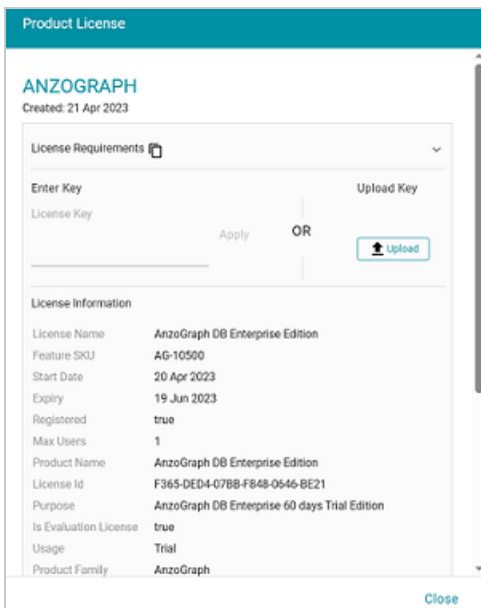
Product License

ANZOGRAPH
Created: 21 Apr 2023

License Requirements

Enter Key
License Key
Apply
OR
Upload Key
Upload

License Information

| License Name | AnzoGraph DB Enterprise Edition |
|---|---|
| Feature SKU | AG-10500 |
| Start Date | 20 Apr 2023 |
| Expiry | 19 Jun 2023 |
| Registered | true |
| Max Users | 1 |
| Product Name | AnzoGraph DB Enterprise Edition |
| License Id | F365-DED4-07BB-F848-0646-BE21 |
| Purpose | AnzoGraph DB Enterprise 60 days Trial Edition |
| Is Evaluation License | true |
| Usage | Trial |
| Product Family | AnzoGraph |

Close